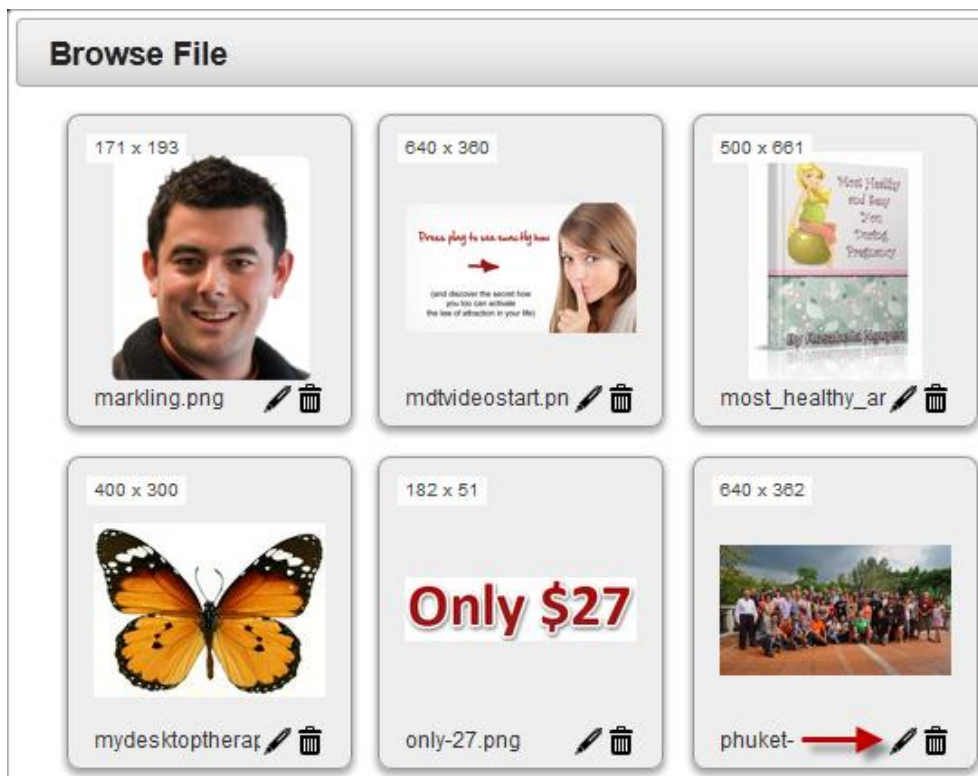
Browse File

171 x 193

markling.png

640 x 360

Press play to see exactly how

(and discover the secret how you too can activate the law of attraction in your life)

mdtvideostart.pn

500 x 661

Most Healthy and Easy You During Pregnancy

By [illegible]

most_healthy_ar

400 x 300

mydesktopthera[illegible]

182 x 51

Only $27

only-27.png

640 x 362

phuket-